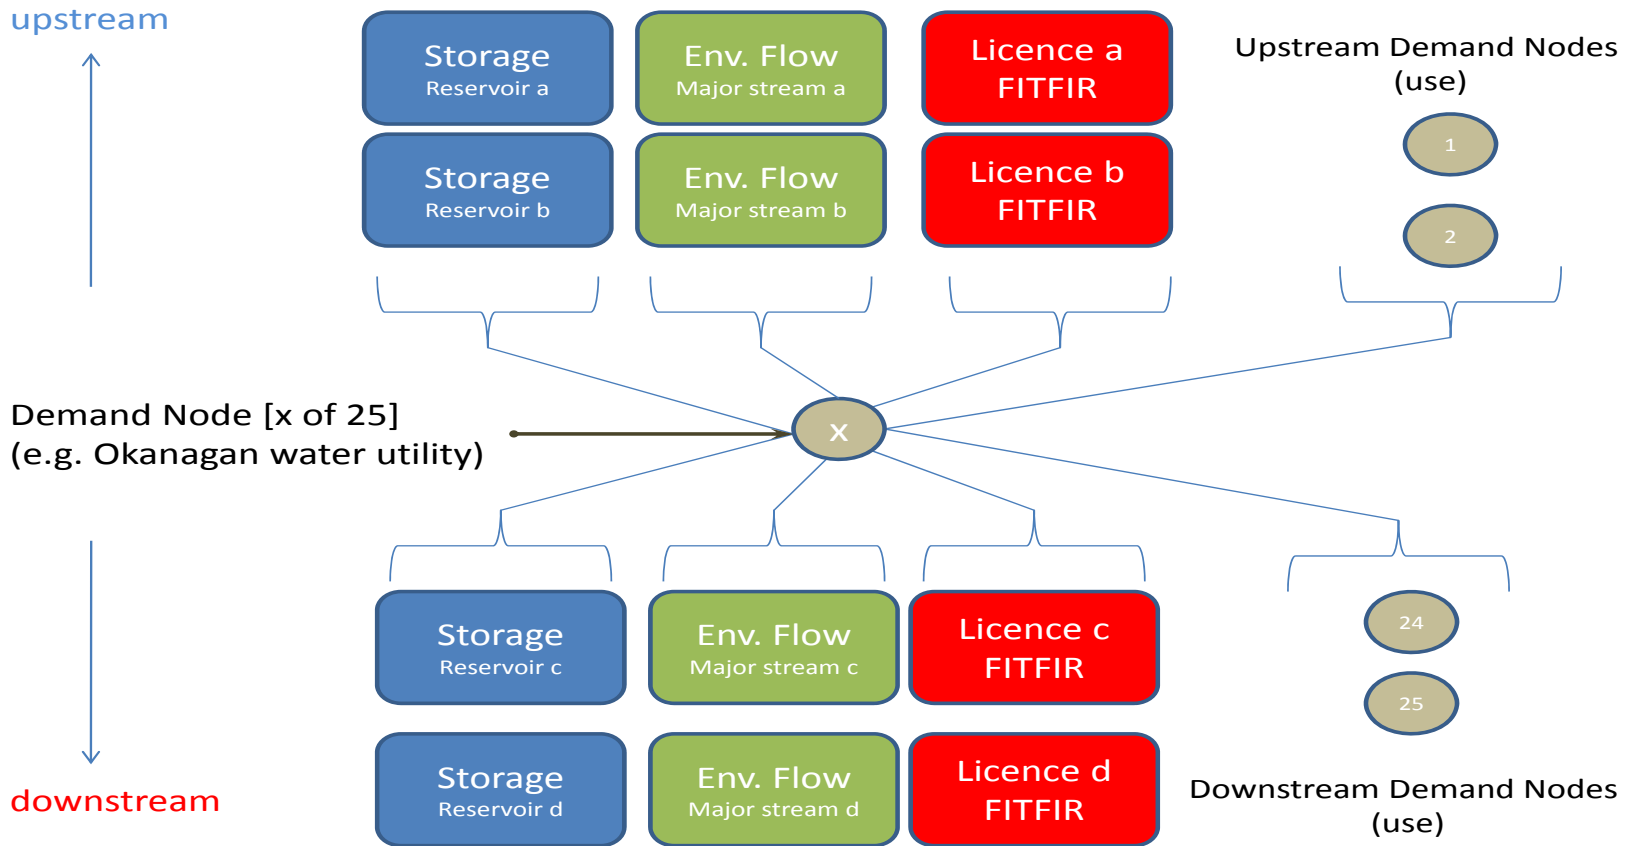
upstream

Storage
Reservoir a

Env. Flow
Major stream a

Licence a
FITFIR

Upstream Demand Nodes
(use)

1

Storage
Reservoir b

Env. Flow
Major stream b

Licence b
FITFIR

2

Demand Node [x of 25]
(e.g. Okanagan water utility)

x

Storage
Reservoir c

Env. Flow
Major stream c

Licence c
FITFIR

24

25

Storage
Reservoir d

Env. Flow
Major stream d

Licence d
FITFIR

downstream

Downstream Demand Nodes
(use)